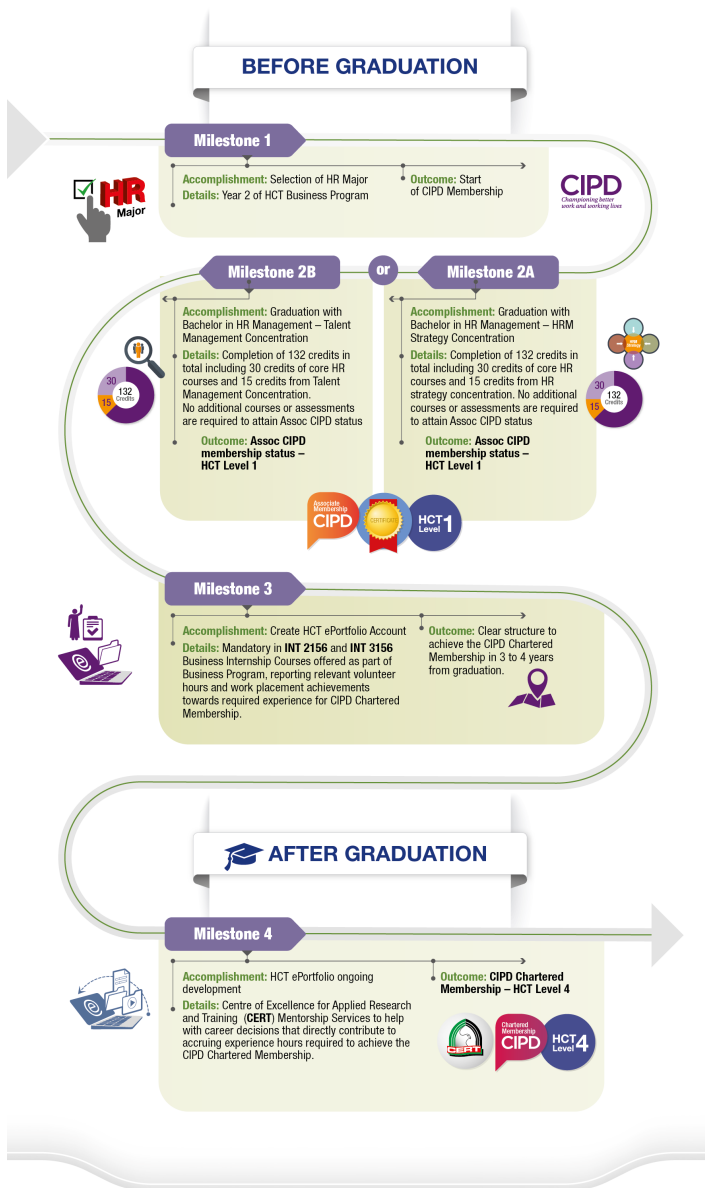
BEFORE GRADUATION

Milestone 1

HR Major

Accomplishment: Selection of HR Major
Details: Year 2 of HCT Business Program

Outcome: Start of CIPD Membership

CIPD
Championing better work and working lives

Milestone 2B

or

Milestone 2A

Accomplishment: Graduation with Bachelor in HR Management – Talent Management Concentration
Details: Completion of 132 credits in total including 30 credits of core HR courses and 15 credits from Talent Management Concentration. No additional courses or assessments are required to attain Assoc CIPD status

30 15 132 Credits

Outcome: Assoc CIPD membership status – HCT Level 1

Accomplishment: Graduation with Bachelor in HR Management – HRM Strategy Concentration
Details: Completion of 132 credits in total including 30 credits of core HR courses and 15 credits from HR strategy concentration. No additional courses or assessments are required to attain Assoc CIPD status

30 15 132 Credits

Outcome: Assoc CIPD membership status – HCT Level 1

Associate Membership CIPD

CERTIFICATE

HCT Level 1

Milestone 3

Accomplishment: Create HCT ePortfolio Account
Details: Mandatory in INT 2156 and INT 3156 Business Internship Courses offered as part of Business Program, reporting relevant volunteer hours and work placement achievements towards required experience for CIPD Chartered Membership.

Outcome: Clear structure to achieve the CIPD Chartered Membership in 3 to 4 years from graduation.

AFTER GRADUATION

Milestone 4

Accomplishment: HCT ePortfolio ongoing development
Details: Centre of Excellence for Applied Research and Training (CERT) Mentorship Services to help with career decisions that directly contribute to accruing experience hours required to achieve the CIPD Chartered Membership.

Outcome: CIPD Chartered Membership – HCT Level 4

CERT

Chartered Membership CIPD

HCT Level 4